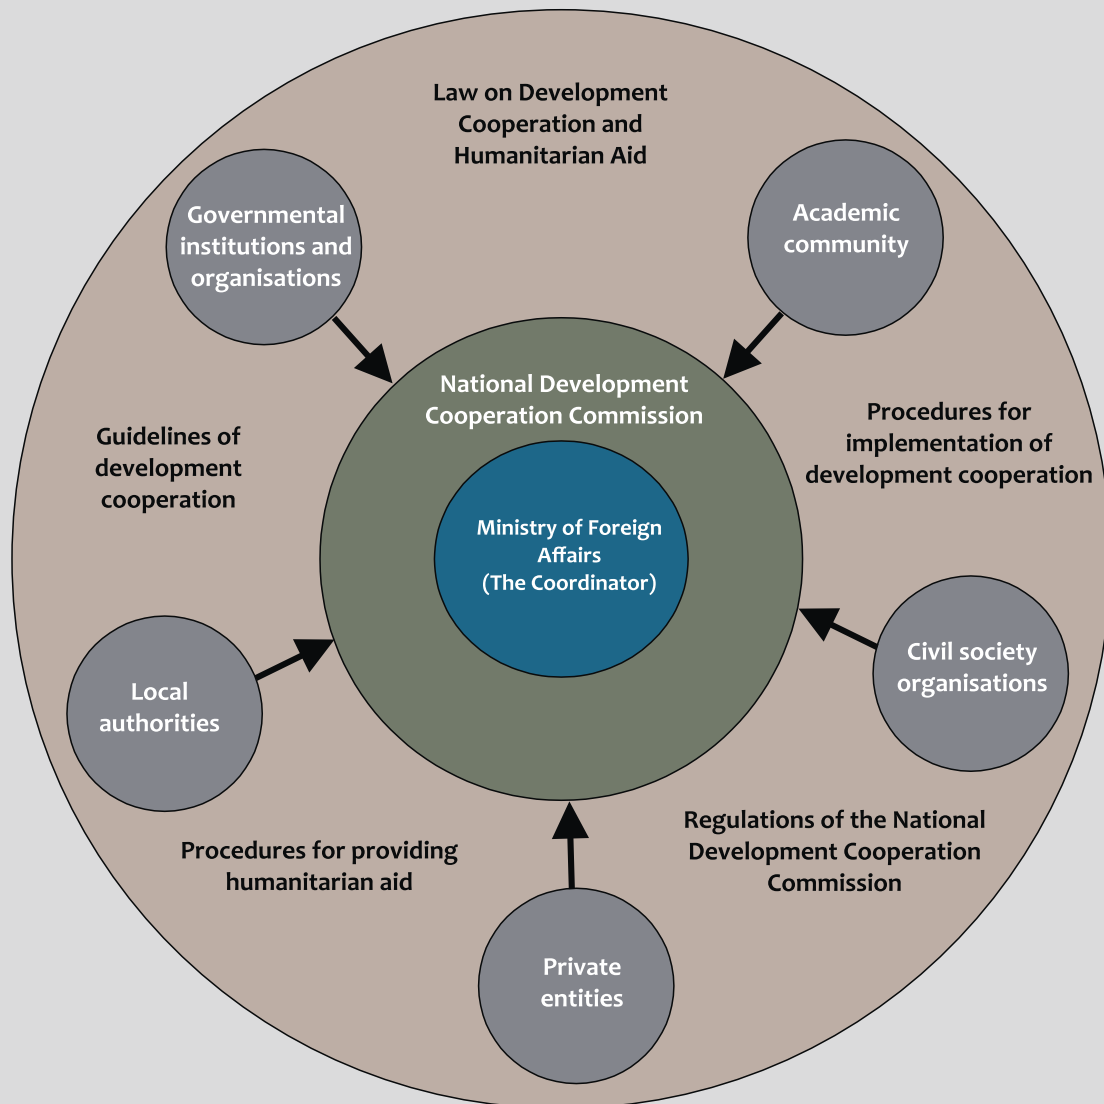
Law on Development Cooperation and Humanitarian Aid

Governmental institutions and organisations

Academic community

National Development Cooperation Commission

Guidelines of development cooperation

Procedures for implementation of development cooperation

Ministry of Foreign Affairs (The Coordinator)

Local authorities

Civil society organisations

Regulations of the National Development Cooperation Commission

Procedures for providing humanitarian aid

Private entities